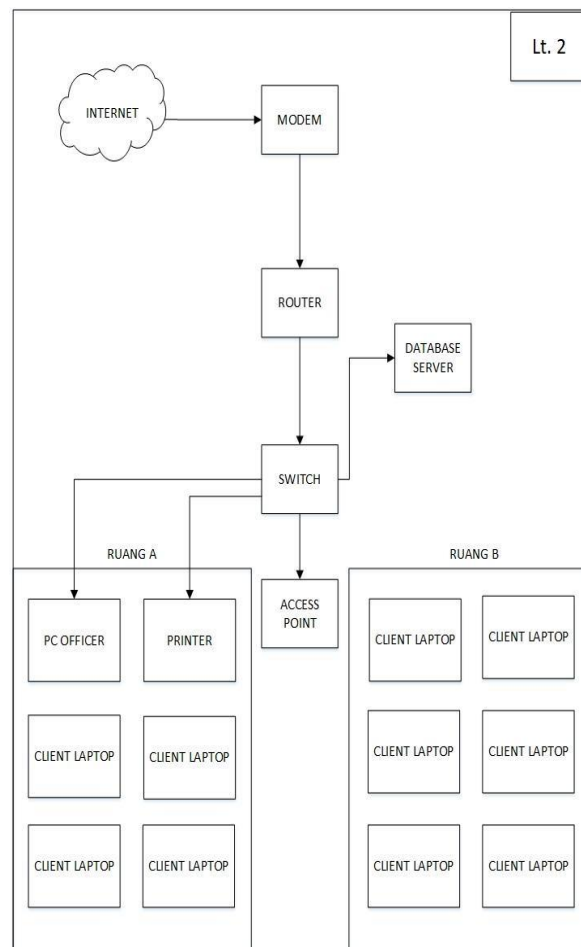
Lt. 2

INTERNET

MODEM

ROUTER

DATABASE SERVER

SWITCH

RUANG A

PC OFFICER

PRINTER

CLIENT LAPTOP

CLIENT LAPTOP

CLIENT LAPTOP

CLIENT LAPTOP

ACCESS POINT

RUANG B

CLIENT LAPTOP

CLIENT LAPTOP

CLIENT LAPTOP

CLIENT LAPTOP

CLIENT LAPTOP

CLIENT LAPTOP